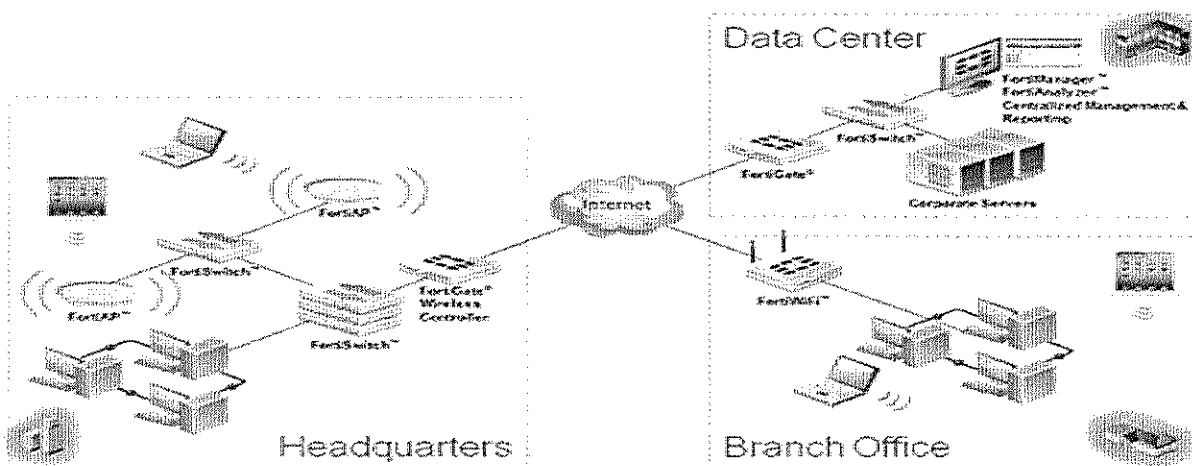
Data Center

FortiManager™
FortiAnalyzer™
Centralized Management & Reporting

FortiSwitch™

FortiGate®

Corporate Servers

Internet

FortiAP™

FortiSwitch™

FortiAP™

FortiGate®
Wireless
Controller

FortiSwitch™

FortiWiFi™

Headquarters

Branch Office